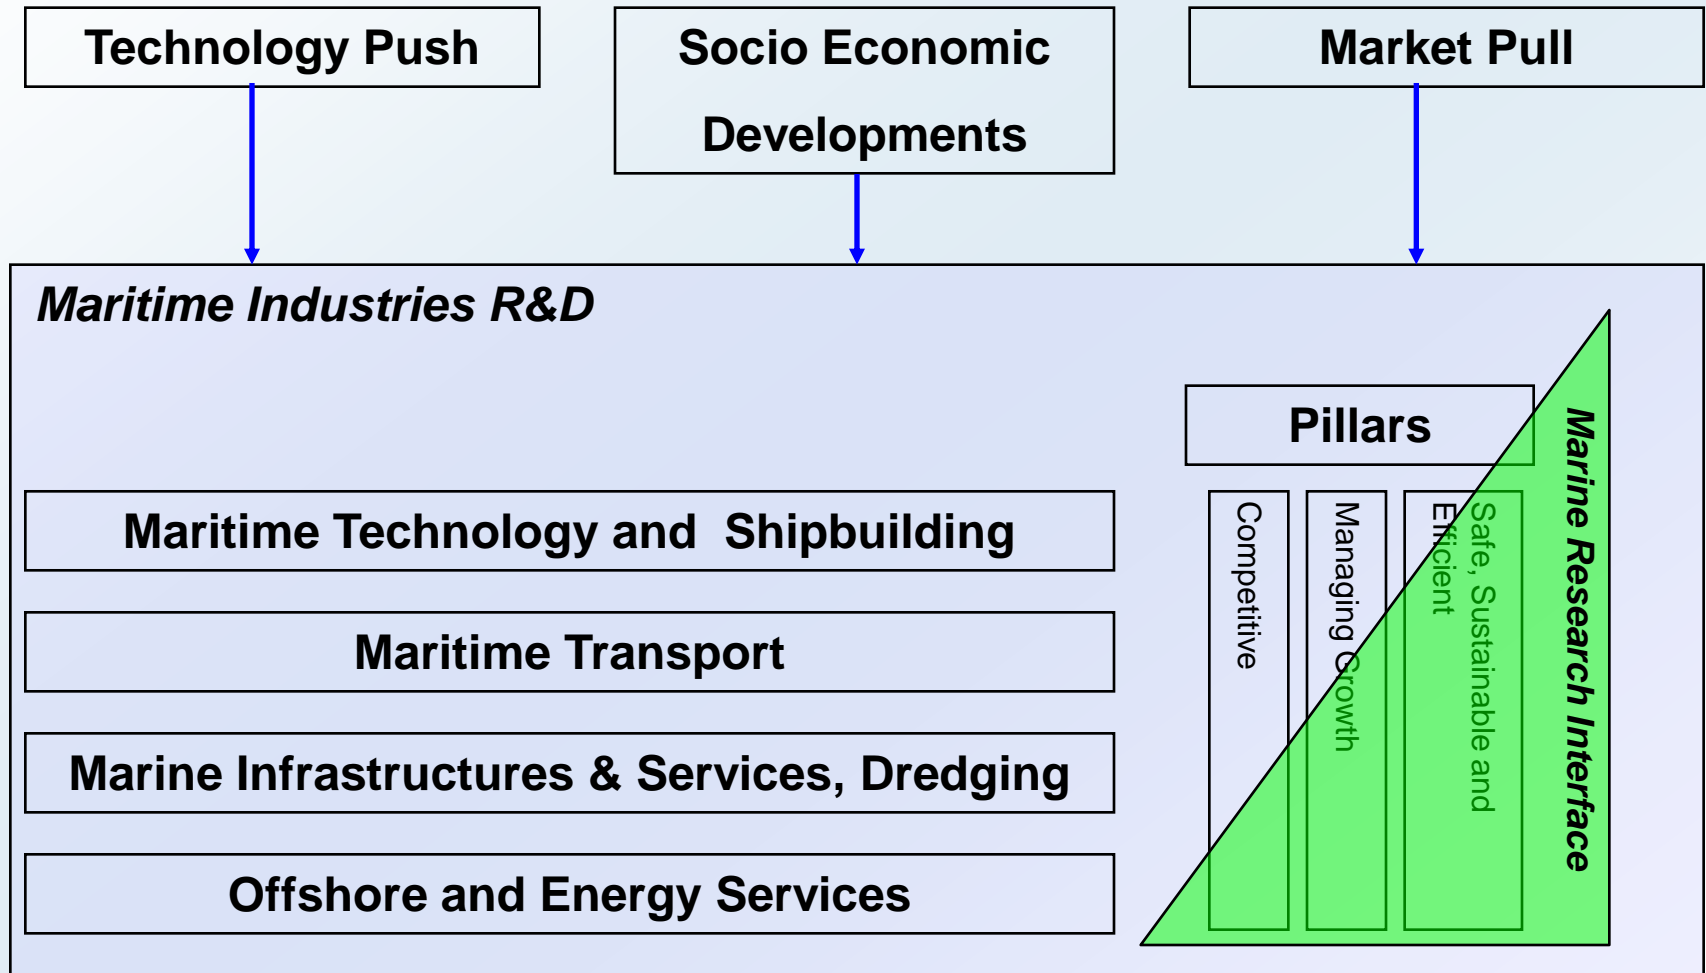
Technology Push

Socio Economic Developments

Market Pull

Maritime Industries R&D

Pillars

Competitive

Managing Growth

Safe, Sustainable and Efficient

Marine Research Interface

Maritime Technology and Shipbuilding

Maritime Transport

Marine Infrastructures & Services, Dredging

Offshore and Energy Services